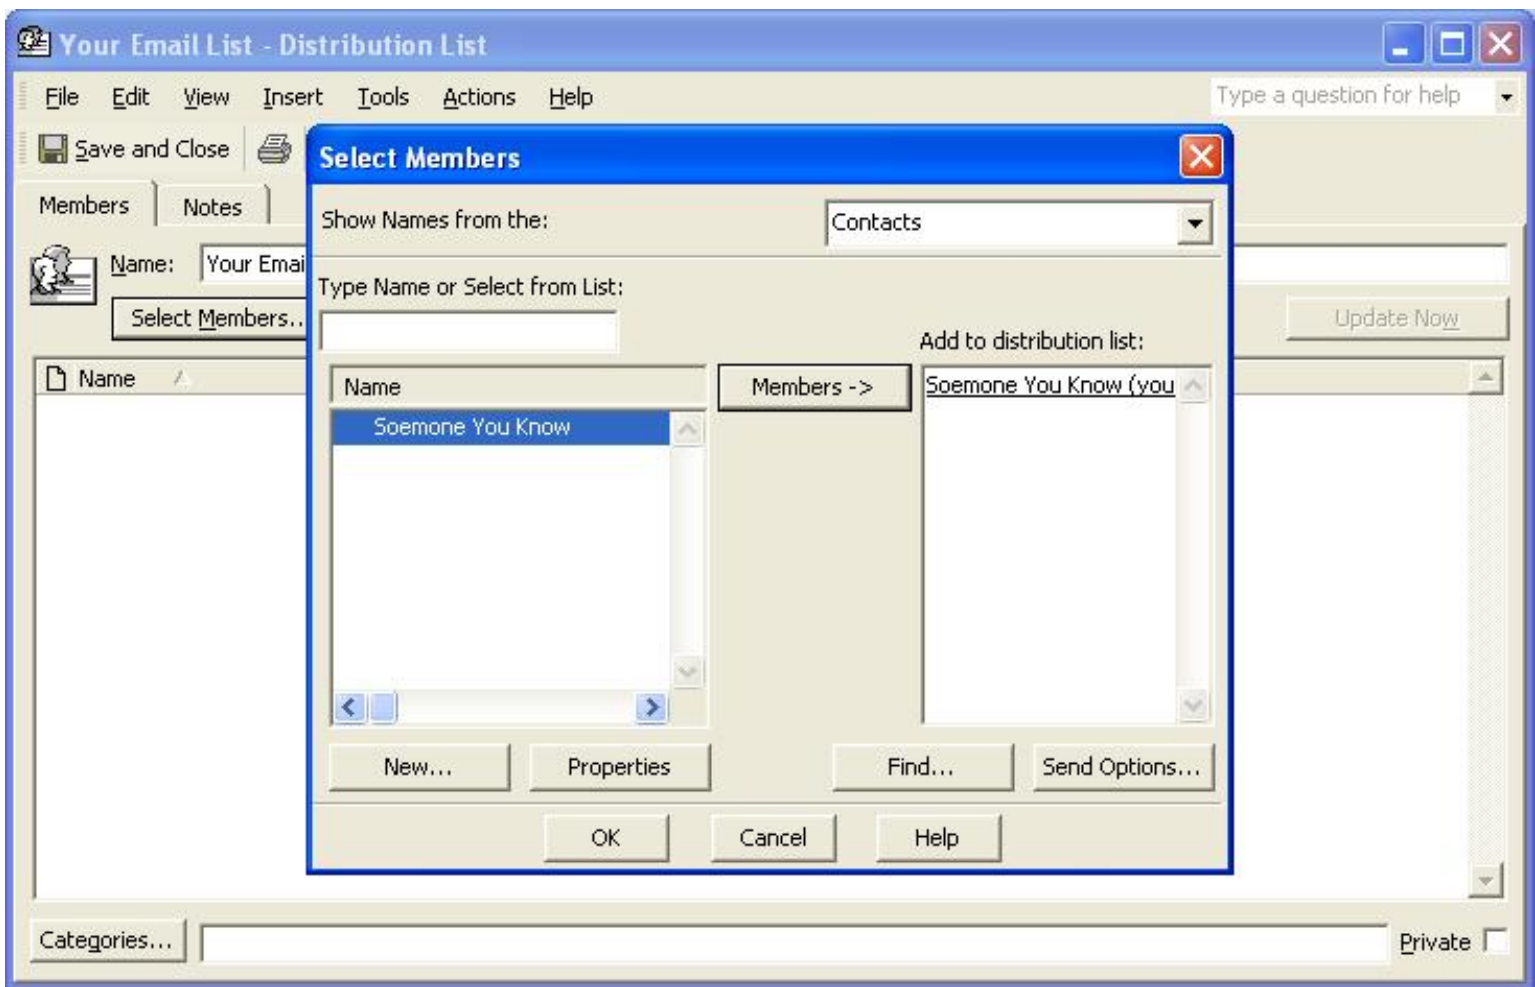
Your Email List - Distribution List

File Edit View Insert Tools Actions Help

Type a question for help

Save and Close

Members Notes

Name: Your Emai

Select Members...

Update Now

Name

Select Members

Show Names from the: Contacts

Type Name or Select from List:

Name

Soemone You Know

Members ->

Add to distribution list:

Soemone You Know (you

New... Properties Find... Send Options...

OK Cancel Help

Categories...

Private